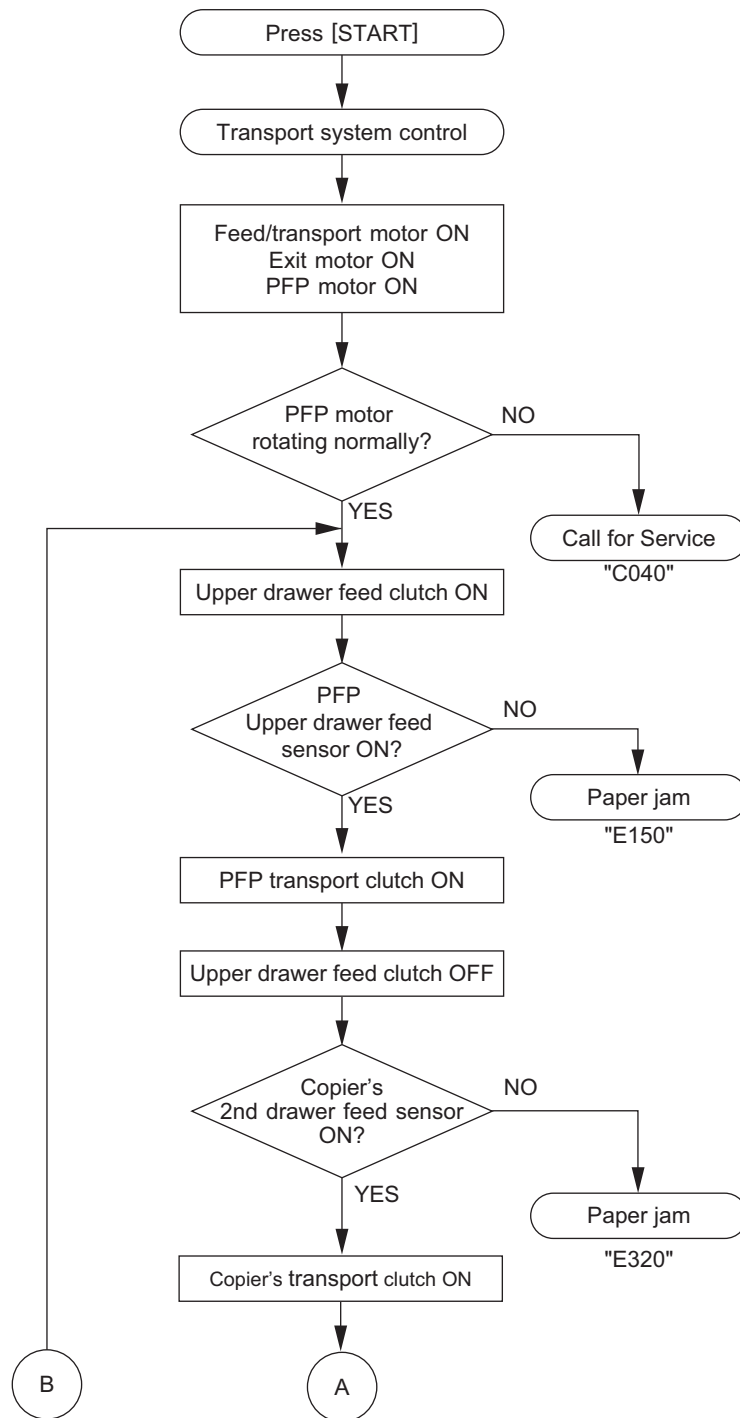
Press [START]

Transport system control

Feed/transport motor ON
Exit motor ON
PFP motor ON

PFP motor rotating normally?

NO

Call for Service
"C040"

YES

Upper drawer feed clutch ON

PFP Upper drawer feed sensor ON?

NO

Paper jam
"E150"

YES

PFP transport clutch ON

Upper drawer feed clutch OFF

Copier's 2nd drawer feed sensor ON?

NO

Paper jam
"E320"

YES

Copier's transport clutch ON

B

A